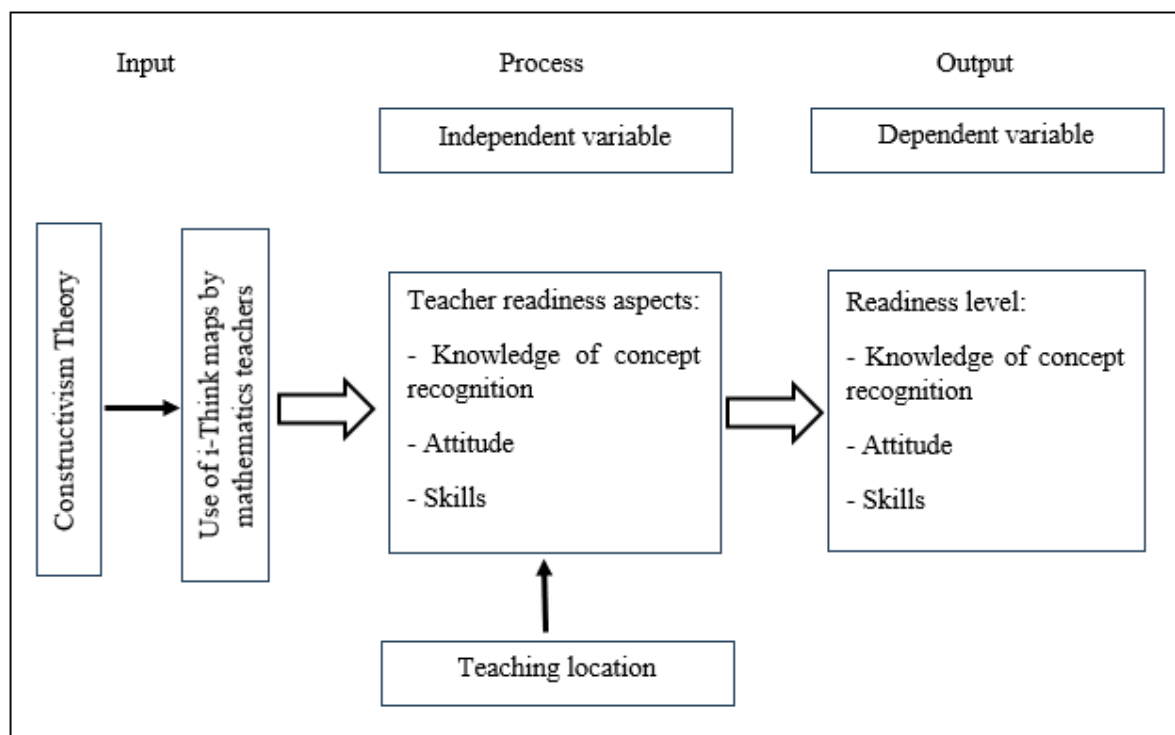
Input

Process

Output

Independent variable

Dependent variable

Constructivism Theory

Use of i-Think maps by mathematics teachers

Teacher readiness aspects:

- Knowledge of concept recognition

- Attitude

- Skills

Readiness level:

- Knowledge of concept recognition

- Attitude

- Skills

Teaching location